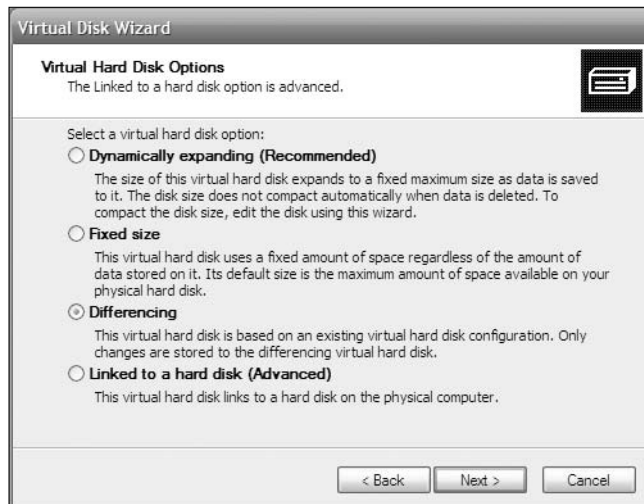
Virtual Disk Wizard

Virtual Hard Disk Options
The Linked to a hard disk option is advanced.

Select a virtual hard disk option:

Dynamically expanding (Recommended)

The size of this virtual hard disk expands to a fixed maximum size as data is saved to it. The disk size does not compact automatically when data is deleted. To compact the disk size, edit the disk using this wizard.

Fixed size

This virtual hard disk uses a fixed amount of space regardless of the amount of data stored on it. Its default size is the maximum amount of space available on your physical hard disk.

Differencing

This virtual hard disk is based on an existing virtual hard disk configuration. Only changes are stored to the differencing virtual hard disk.

Linked to a hard disk (Advanced)

This virtual hard disk links to a hard disk on the physical computer.

< Back
Next >
Cancel